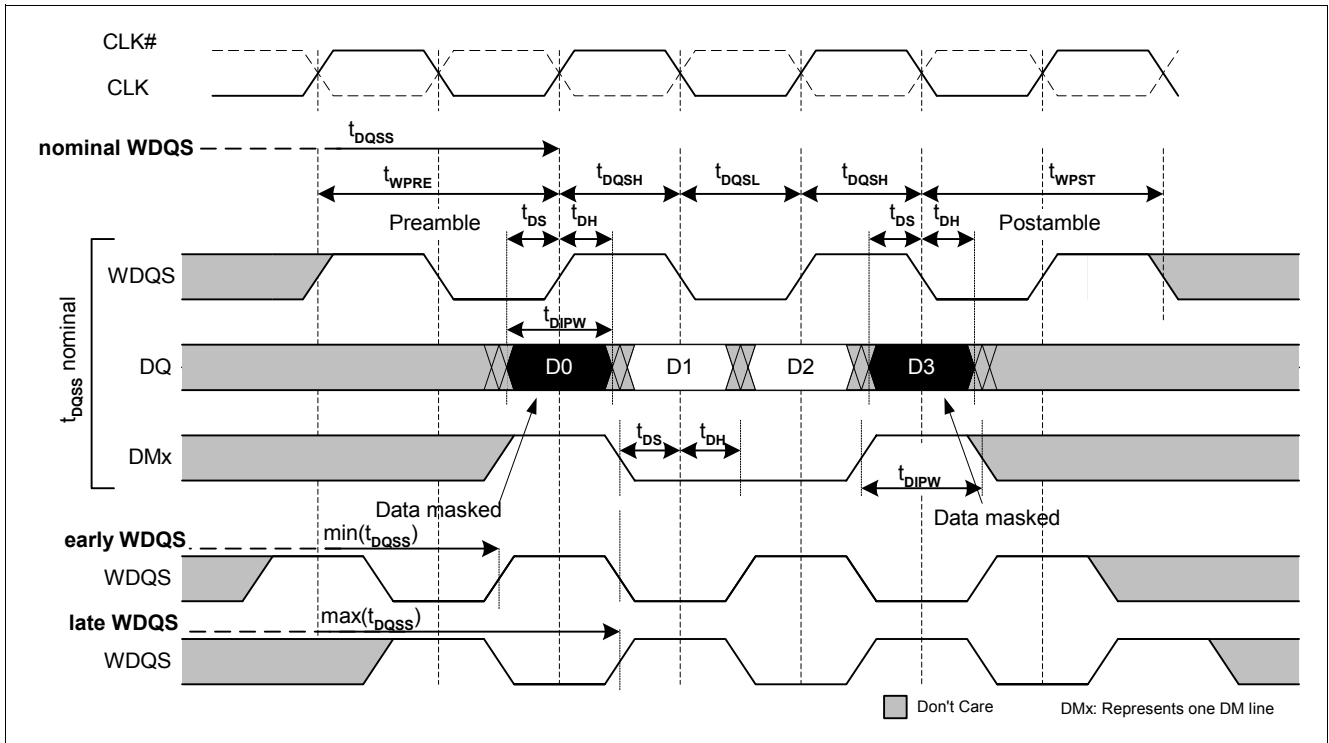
CLK#
CLK
nominal WDQS
$t_{DQSS}$
$t_{WPRE}$
$t_{DQSH}$
$t_{DQSL}$
$t_{DQSH}$
$t_{WPST}$
Preamble
$t_{DS}$
$t_{DH}$
$t_{DS}$
$t_{DH}$
Postamble
$t_{DQSS}$ nominal
WDQS
$t_{DIPW}$
DQ
D0
D1
D2
D3
DMx
$t_{DS}$
$t_{DH}$
$t_{DIPW}$
Data masked
Data masked
early WDQS
min($t_{DQSS}$)
WDQS
late WDQS
max($t_{DQSS}$)
WDQS
Don't Care
DMx: Represents one DM line